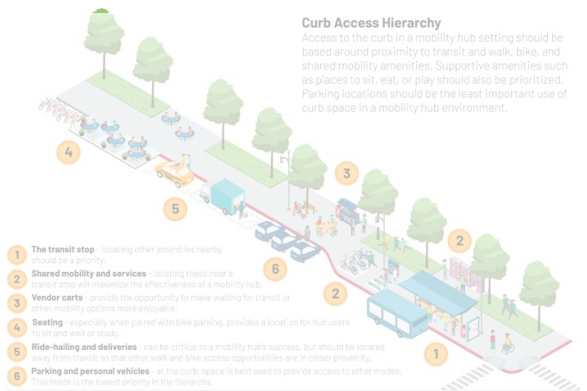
Curb Access Hierarchy
Access to the curb in a mobility hub setting should be based around proximity to transit and walk, bike, and shared mobility amenities. Supportive amenities such as places to sit, eat, or play should also be prioritized. Parking locations should be the least important use of curb space in a mobility hub environment.

4

3

5

2

6

2

1

1 The transit stop - locating other amenities nearby should be a priority.

2 Shared mobility and services - locating these near a transit stop will maximize the effectiveness of a mobility hub.

3 Vendor carts - provide the opportunity to make waiting for transit or other mobility options more enjoyable.

4 Seating - especially when paired with bike parking, provides a location for hub users to sit and wait or study.

5 Ride-hailing and deliveries - can be critical to a mobility hub's success, but should be located away from transit so that other walk and bike access opportunities are in closer proximity.

6 Parking and personal vehicles - at the curb, space is best used to provide access to other modes. This mode is the lowest priority in the hierarchy.